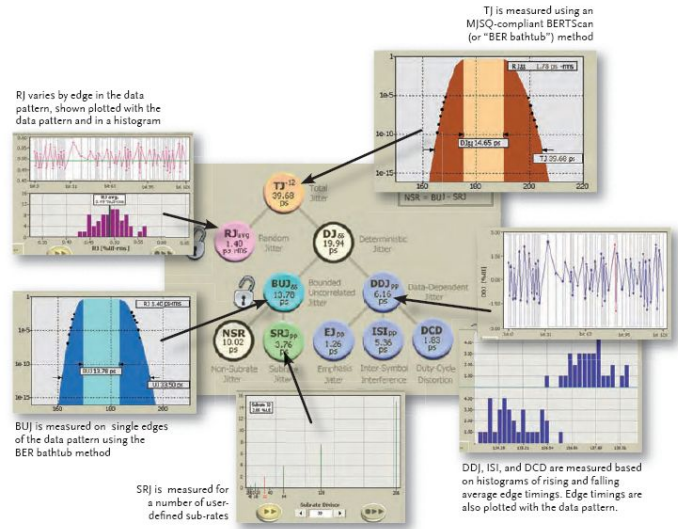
TJ is measured using an MJSQ-compliant BERTScan (or "BER bathtub") method

RJ varies by edge in the data pattern, shown plotted with the data pattern and in a histogram

R Jδδ 1.79 ps -rms

1e-5

1e-10

1e-15

DJδδ 14.65 ps

TJ 39.68 ps

160 180 200 220

NSR = BUJ - SRJ

TJ 39.60 ps Total Jitter

RJ avg 1.40 ps rms Random Jitter

DJ δδ 19.94 ps Deterministic Jitter

BUJ δδ 13.70 ps Bounded Uncorrelated Jitter

DDJ pp 6.16 ps Data-Dependent Jitter

NSR 10.02 ps Non-Subrate Jitter

SRJ pp 3.76 ps Subrate Jitter

EJ pp 1.26 ps Emphasis Jitter

ISI pp 5.36 ps Inter-Symbol Interference

DCD 1.83 ps Duty-Cycle Distortion

RJ avg.

RJ (%UI rms)

R J 1.45 ps rms

1e-5

1e-10

BUJ 13.70 ps

UJ 13.50 ps

160 180 200

BUJ is measured on single edges of the data pattern using the BER bathtub method

Subrate Divisor

SRJ is measured for a number of user-defined sub-rates

DDJ, ISI, and DCD are measured based on histograms of rising and falling average edge timings. Edge timings are also plotted with the data pattern.